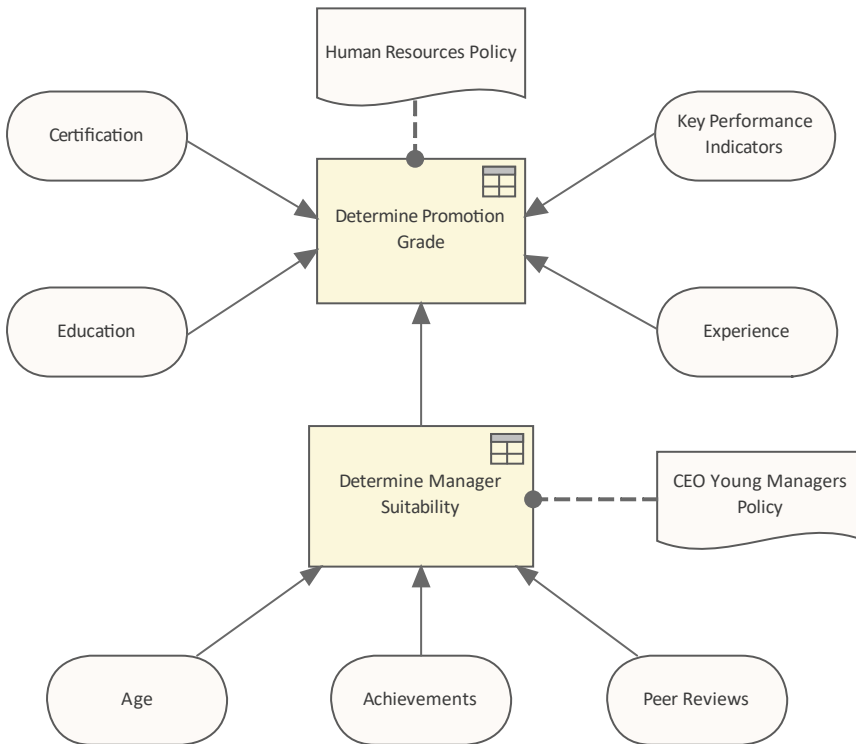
Human Resources Policy

Certification

Key Performance Indicators

Determine Promotion Grade

Education

Experience

Determine Manager Suitability

CEO Young Managers Policy

Age

Achievements

Peer Reviews